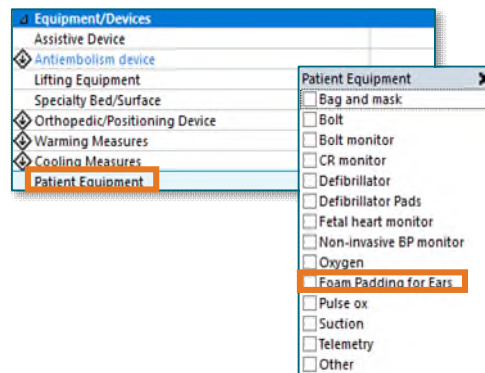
Equipment/Devices
Assistive Device
Antiembolism device
Lifting Equipment
Specialty Bed/Surface
Orthopedic/Positioning Device
Warming Measures
Cooling Measures
Patient Equipment

Patient Equipment
Bag and mask
Bolt
Bolt monitor
CR monitor
Defibrillator
Defibrillator Pads
Fetal heart monitor
Non-invasive BP monitor
Oxygen
Foam Padding for Ears
Pulse ox
Suction
Telemetry
Other